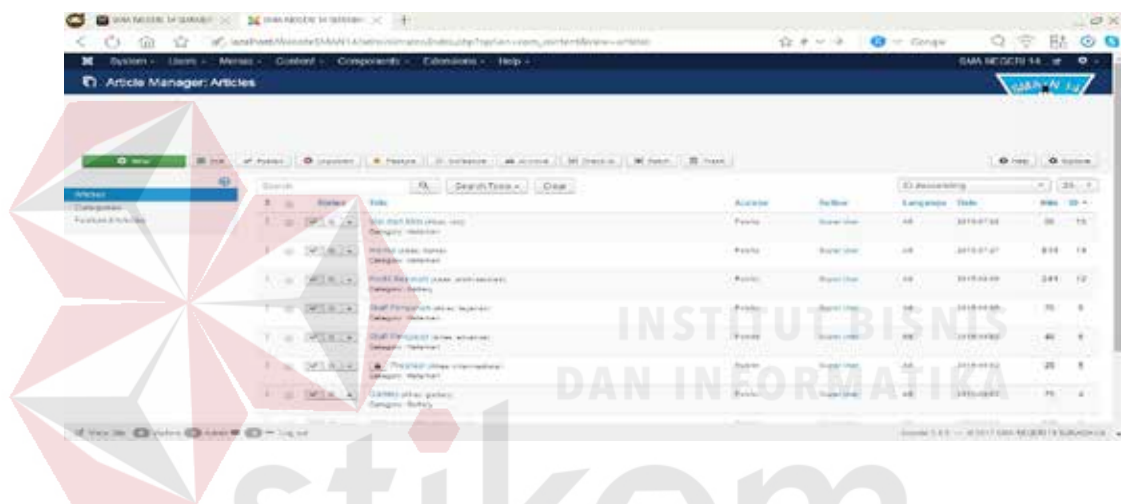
SMA NEGERI 14 SURABAYA | SMA NEGERI 14 SURABAYA

System - Users - Menus - Content - Components - Extensions - Help - SMA NEGERI 14

Article Manager: Articles

New | Edit | Publish | Unpublish | Feature | Unfeature | Archive | Check-in | Batch | Trash | Help | Options

Articles
Categories
Featured Articles

Search | Search Tools | Clear | ID descending | 20

| Status | Title | Access | Author | Language | Date | Hits | ID |
|---|---|---|---|---|---|---|---|
| | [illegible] Category: Halaman | Public | Super User | All | 2015-07-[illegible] | 30 | 15 |
| | Profile (Alias: home) Category: Halaman | Public | Super User | All | 2015-07-07 | 814 | 14 |
| | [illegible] Category: Gallery | Public | Super User | All | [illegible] | 241 | 12 |
| | Staff Pengajar (Alias: pengajar) Category: Halaman | Public | Super User | All | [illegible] | 70 | 9 |
| | Staff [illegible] Category: Halaman | Public | Super User | All | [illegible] | 40 | 8 |
| | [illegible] Category: Halaman | Public | Super User | All | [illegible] | 25 | 5 |
| | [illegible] (Alias: gallery) Category: Gallery | Public | Super User | All | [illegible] | 75 | 4 |

View Site | Visitors | Admin | Log out

INSTITUT BISNIS DAN INFORMATIKA

stikom